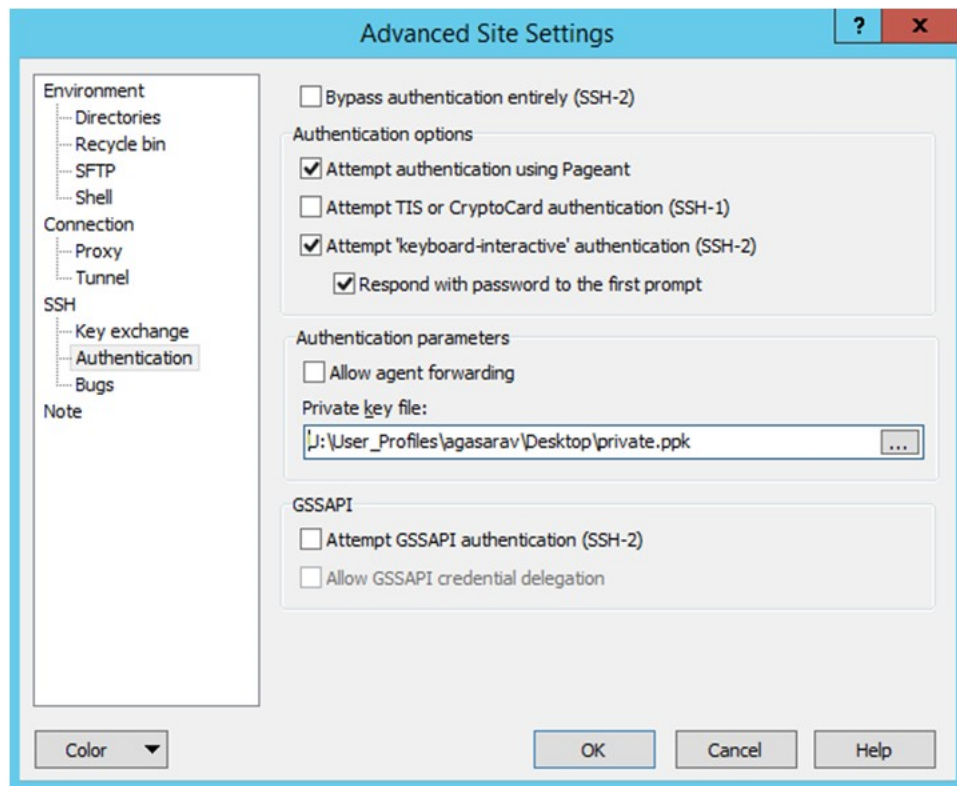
Advanced Site Settings

?

X

Environment
Directories
Recycle bin
SFTP
Shell
Connection
Proxy
Tunnel
SSH
Key exchange
Authentication
Bugs
Note

Bypass authentication entirely (SSH-2)

Authentication options

Attempt authentication using Pageant

Attempt TIS or CryptoCard authentication (SSH-1)

Attempt 'keyboard-interactive' authentication (SSH-2)

Respond with password to the first prompt

Authentication parameters

Allow agent forwarding

Private key file:

J:\User_Profiles\agasarav\Desktop\private.ppk

...

GSSAPI

Attempt GSSAPI authentication (SSH-2)

Allow GSSAPI credential delegation

Color

OK

Cancel

Help